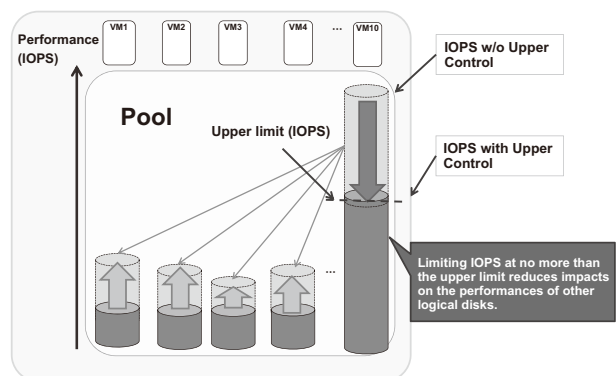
Performance (IOPS)

VM1

VM2

VM3

VM4

...

VM10

IOPS w/o Upper Control

Pool

Upper limit (IOPS)

IOPS with Upper Control

...

Limiting IOPS at no more than the upper limit reduces impacts on the performances of other logical disks.